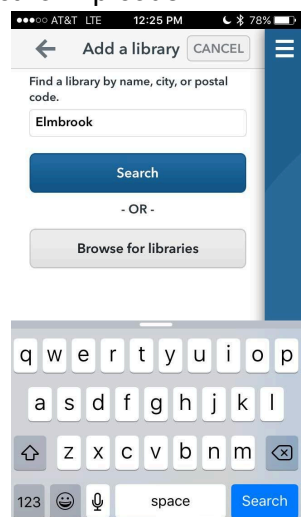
●●●○○ AT&T LTE 12:25 PM 78%

Add a library CANCEL

Find a library by name, city, or postal code.

Elmbrook

Search

- OR -

Browse for libraries

q w e r t y u i o p
a s d f g h j k l
z x c v b n m
123 space Search